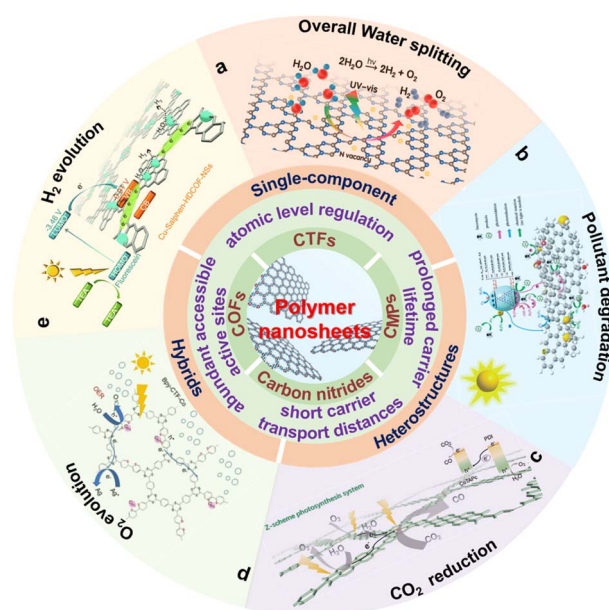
Overall Water splitting

a

H$_2$O

$2H_2O \xrightarrow{h\nu} 2H_2 + O_2$

UV-vis

H$_2$

O$_2$

N vacancy

b

Pollutant degradation

c

CO$_2$ reduction

Z-scheme photosynthesis system

H$_2$O

O$_2$

CO$_2$

CO

d

O$_2$ evolution

OER

H$_2$O

O$_2$

Bpy-CTF-Co

e

H$_2$ evolution

Cu-Graphite-HDCOF-NRs

Fluorescein

Single-component

atomic level regulation

prolonged carrier lifetime

Heterostructures

short carrier transport distances

Hybrids

abundant accessible active sites

CTFs

CMPs

Carbon nitrides

COFs

Polymer nanosheets